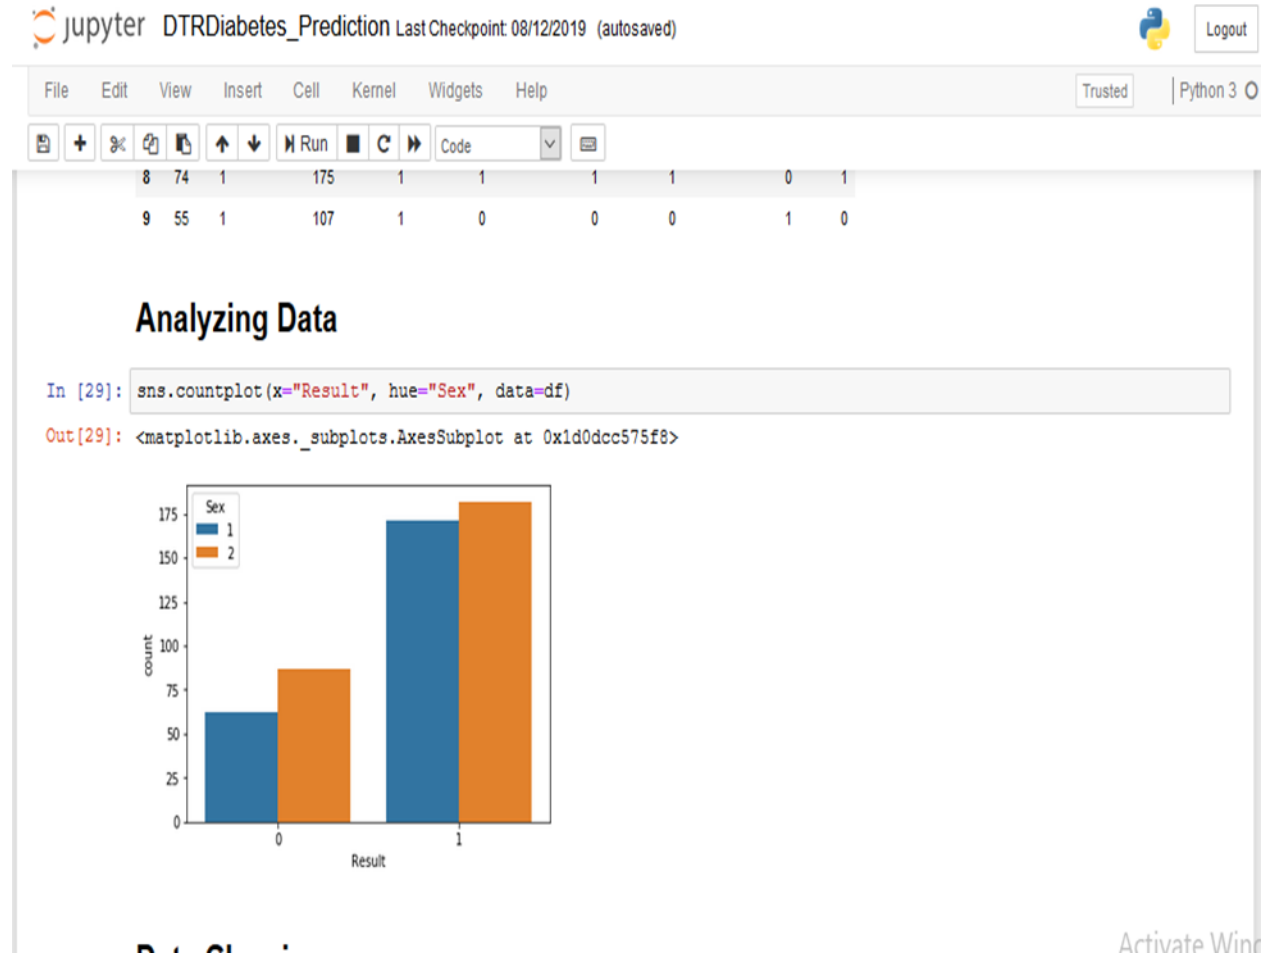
jupyter DTRDiabetes_Prediction Last Checkpoint: 08/12/2019 (autosaved)

Logout

File Edit View Insert Cell Kernel Widgets Help

Trusted

Python 3

Run Code

| 8 | 74 | 1 | 175 | 1 | 1 | 1 | 1 | 0 | 1 |
|---|---|---|---|---|---|---|---|---|---|
| 9 | 55 | 1 | 107 | 1 | 0 | 0 | 0 | 1 | 0 |

Analyzing Data

In [29]: sns.countplot(x="Result", hue="Sex", data=df)

Out[29]: <matplotlib.axes._subplots.AxesSubplot at 0x1d0dcc575f8>

Sex
1
2

175
150
125
100
75
50
25
0

count

0 1

Result

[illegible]

Activate Win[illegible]